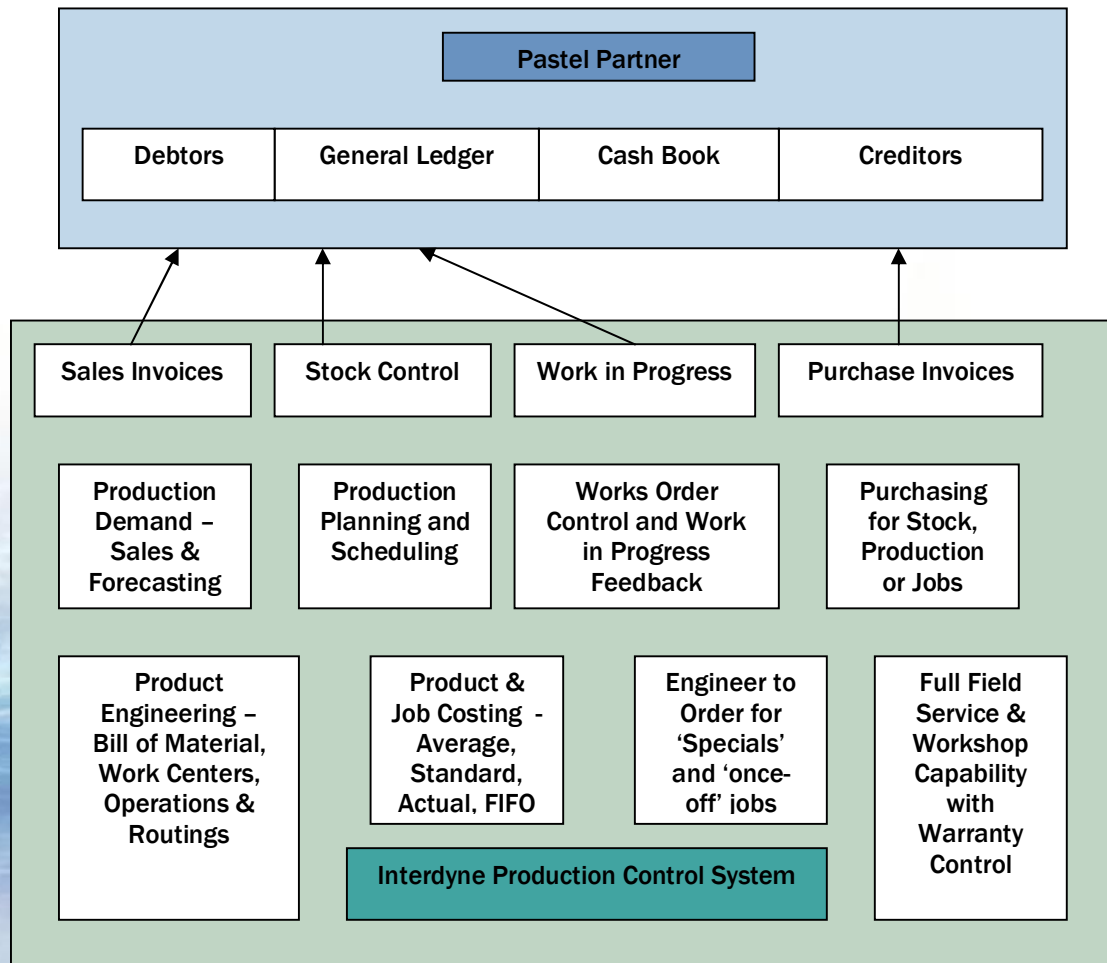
Pastel Partner

Debtors

General Ledger

Cash Book

Creditors

Sales Invoices

Stock Control

Work in Progress

Purchase Invoices

Production Demand – Sales & Forecasting

Production Planning and Scheduling

Works Order Control and Work in Progress Feedback

Purchasing for Stock, Production or Jobs

Product Engineering – Bill of Material, Work Centers, Operations & Routings

Product & Job Costing - Average, Standard, Actual, FIFO

Engineer to Order for 'Specials' and 'once-off' jobs

Full Field Service & Workshop Capability with Warranty Control

Interdyne Production Control System